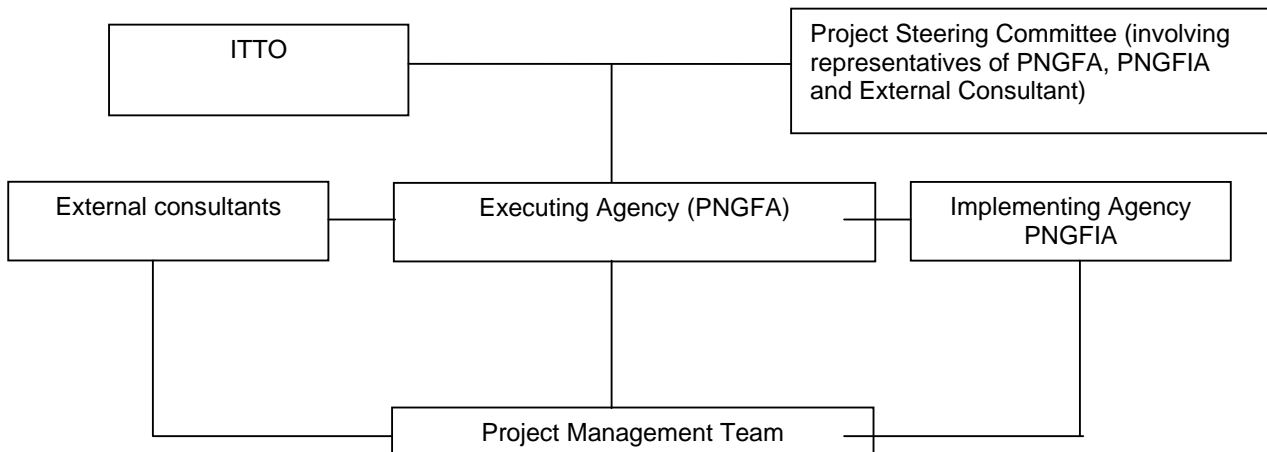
ITTO

Project Steering Committee (involving representatives of PNGFA, PNGFIA and External Consultant)

External consultants

Executing Agency (PNGFA)

Implementing Agency PNGFIA

Project Management Team